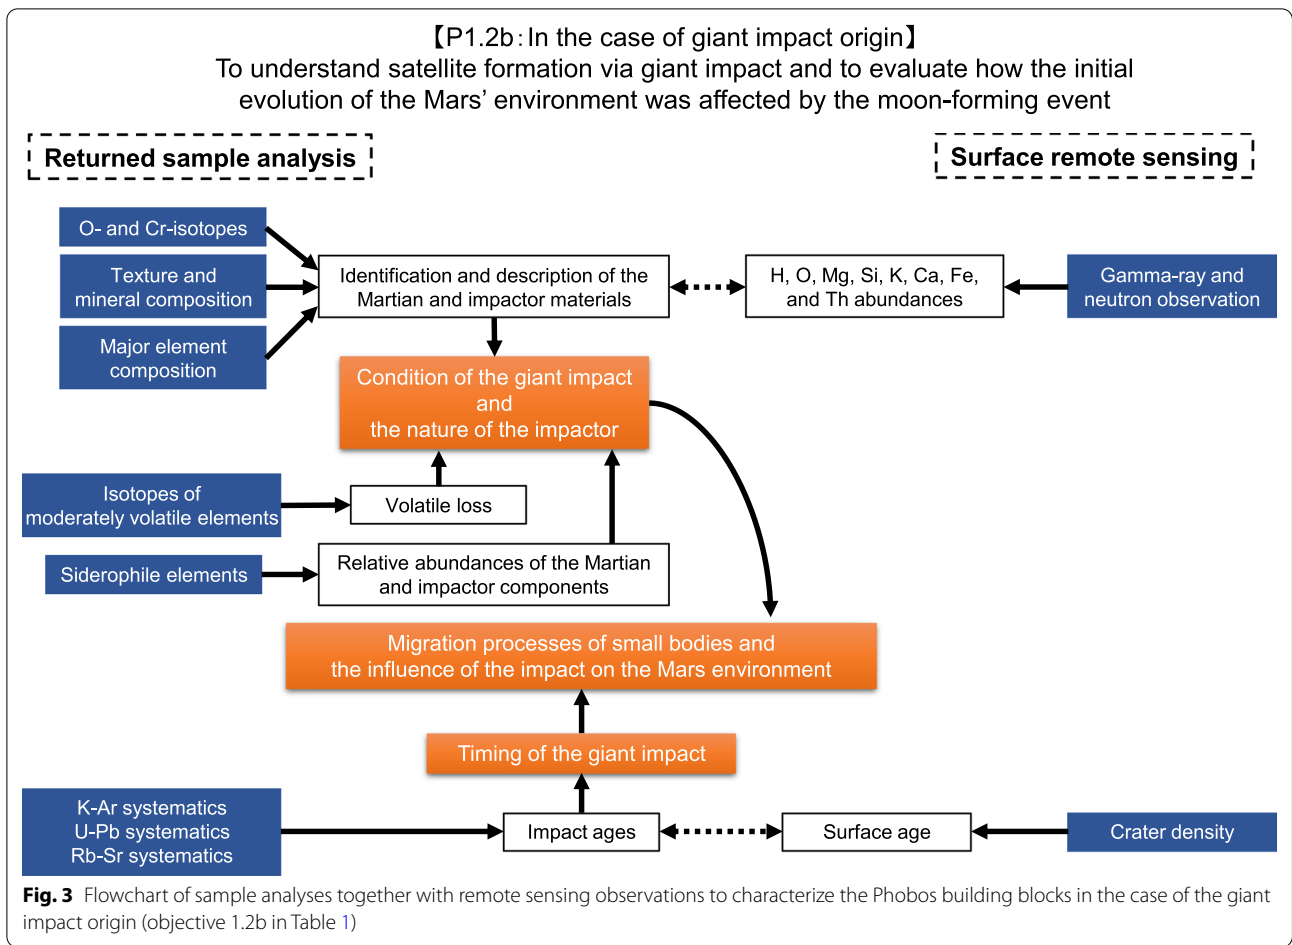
【P1.2b：In the case of giant impact origin】
To understand satellite formation via giant impact and to evaluate how the initial evolution of the Mars' environment was affected by the moon-forming event

Returned sample analysis

Surface remote sensing

O- and Cr-isotopes

Texture and mineral composition

Major element composition

Identification and description of the Martian and impactor materials

H, O, Mg, Si, K, Ca, Fe, and Th abundances

Gamma-ray and neutron observation

Condition of the giant impact and the nature of the impactor

Isotopes of moderately volatile elements

Volatile loss

Siderophile elements

Relative abundances of the Martian and impactor components

Migration processes of small bodies and the influence of the impact on the Mars environment

Timing of the giant impact

K-Ar systematics
U-Pb systematics
Rb-Sr systematics

Impact ages

Surface age

Crater density

Fig. 3 Flowchart of sample analyses together with remote sensing observations to characterize the Phobos building blocks in the case of the giant impact origin (objective 1.2b in Table 1)